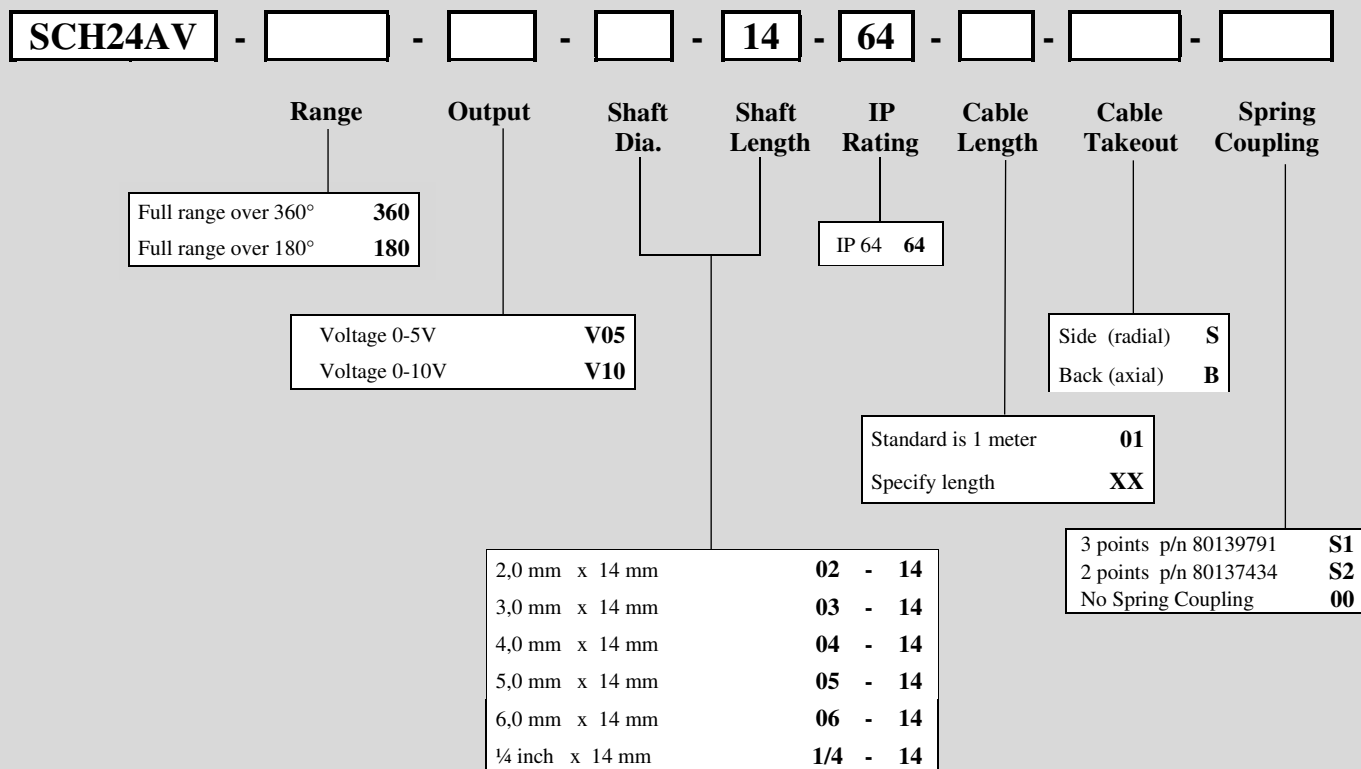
SCH24AV - [ ] - [ ] - [ ] - 14 - 64 - [ ] - [ ] - [ ]

Range

Output

Shaft Dia.

Shaft Length

IP Rating

Cable Length

Cable Takeout

Spring Coupling

| Full range over 360° | 360 |
|---|---|
| Full range over 180° | 180 |

| IP 64 | 64 |
|---|---|

| Voltage 0-5V | V05 |
|---|---|
| Voltage 0-10V | V10 |

| Side (radial) | S |
|---|---|
| Back (axial) | B |

| Standard is 1 meter | 01 |
|---|---|
| Specify length | XX |

| 3 points p/n 80139791 | S1 |
|---|---|
| 2 points p/n 80137434 | S2 |
| No Spring Coupling | 00 |

| 2,0 mm x 14 mm | 02 - 14 |
|---|---|
| 3,0 mm x 14 mm | 03 - 14 |
| 4,0 mm x 14 mm | 04 - 14 |
| 5,0 mm x 14 mm | 05 - 14 |
| 6,0 mm x 14 mm | 06 - 14 |
| ¼ inch x 14 mm | 1/4 - 14 |